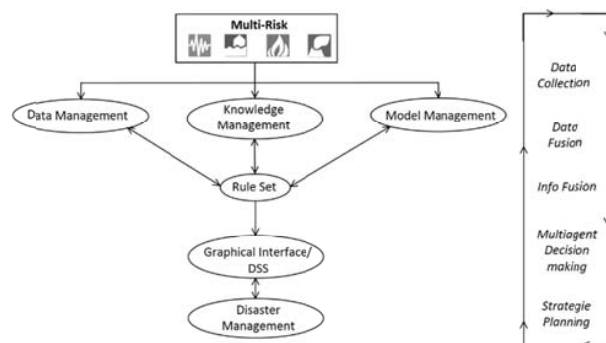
Multi-Risk

Data Management

Knowledge Management

Model Management

Rule Set

Graphical Interface/ DSS

Disaster Management

Data Collection

Data Fusion

Info Fusion

Multiagent Decision making

Strategic Planning